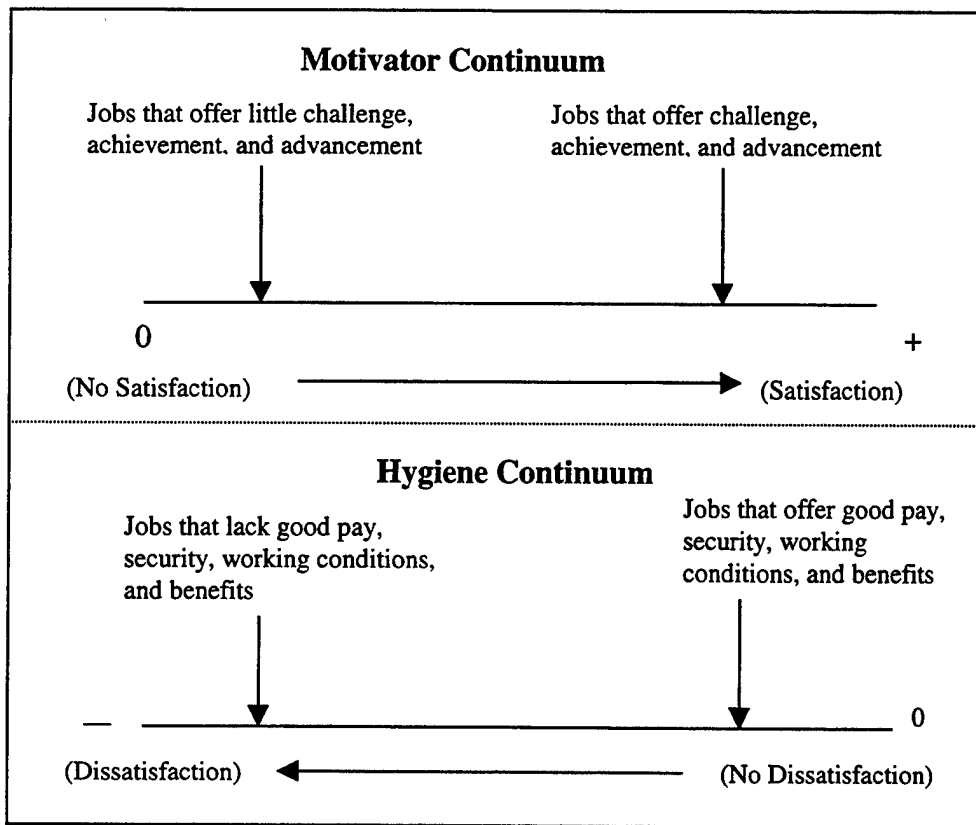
Motivator Continuum

Jobs that offer little challenge, achievement. and advancement

Jobs that offer challenge, achievement. and advancement

0

+

(No Satisfaction)

(Satisfaction)

Hygiene Continuum

Jobs that lack good pay, security, working conditions, and benefits

Jobs that offer good pay, security, working conditions, and benefits

—

0

(Dissatisfaction)

(No Dissatisfaction)